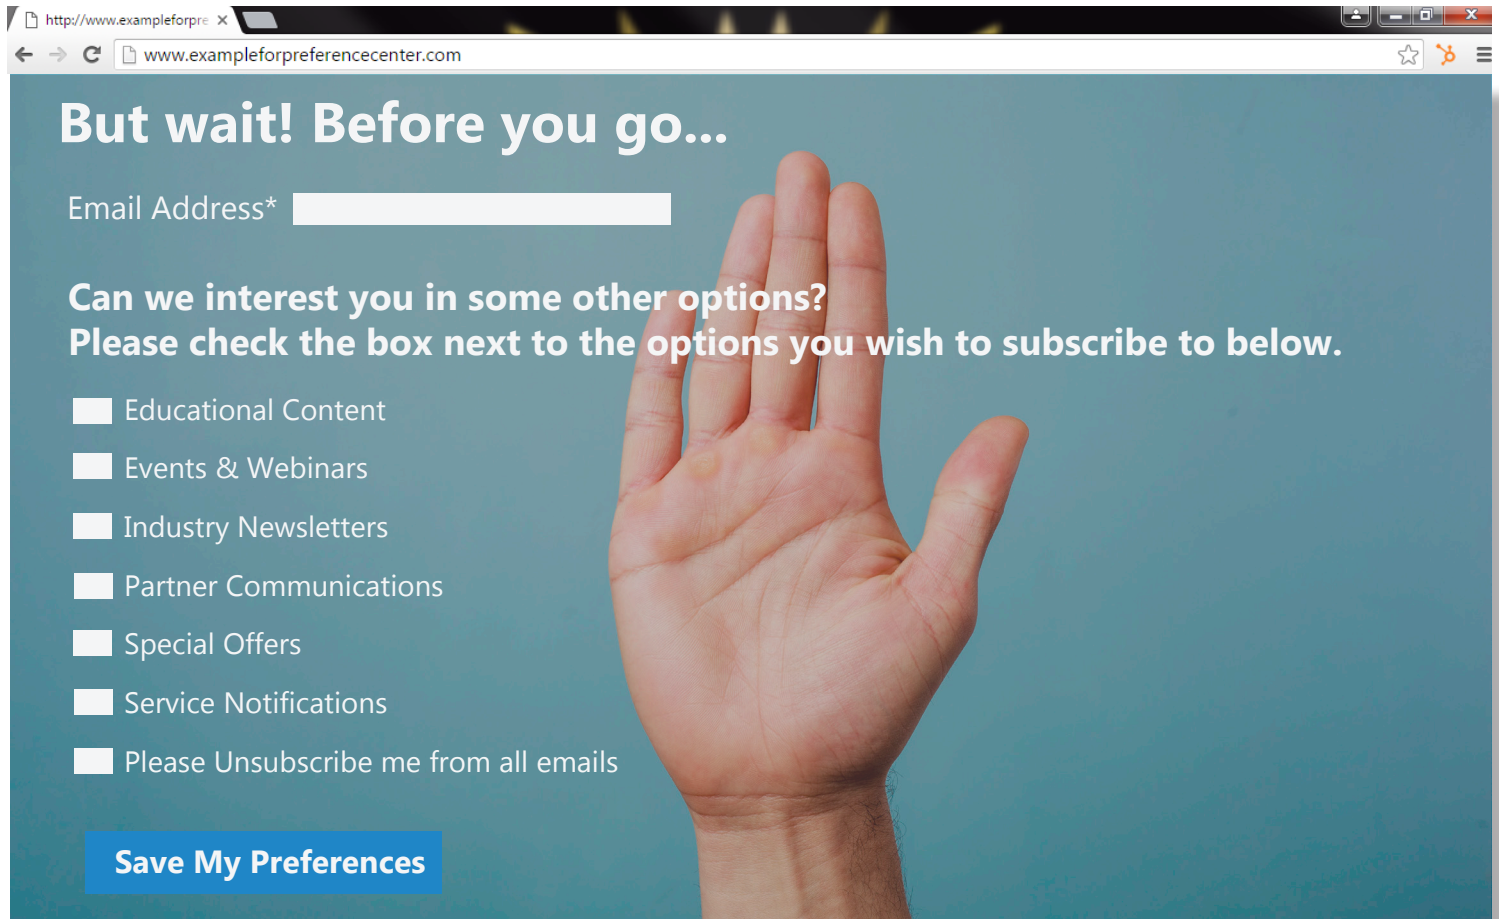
http://www.exampleforpre ×

www.exampleforpreferencecenter.com

But wait! Before you go...

Email Address*

Can we interest you in some other options?
Please check the box next to the options you wish to subscribe to below.

Educational Content

Events & Webinars

Industry Newsletters

Partner Communications

Special Offers

Service Notifications

Please Unsubscribe me from all emails

Save My Preferences